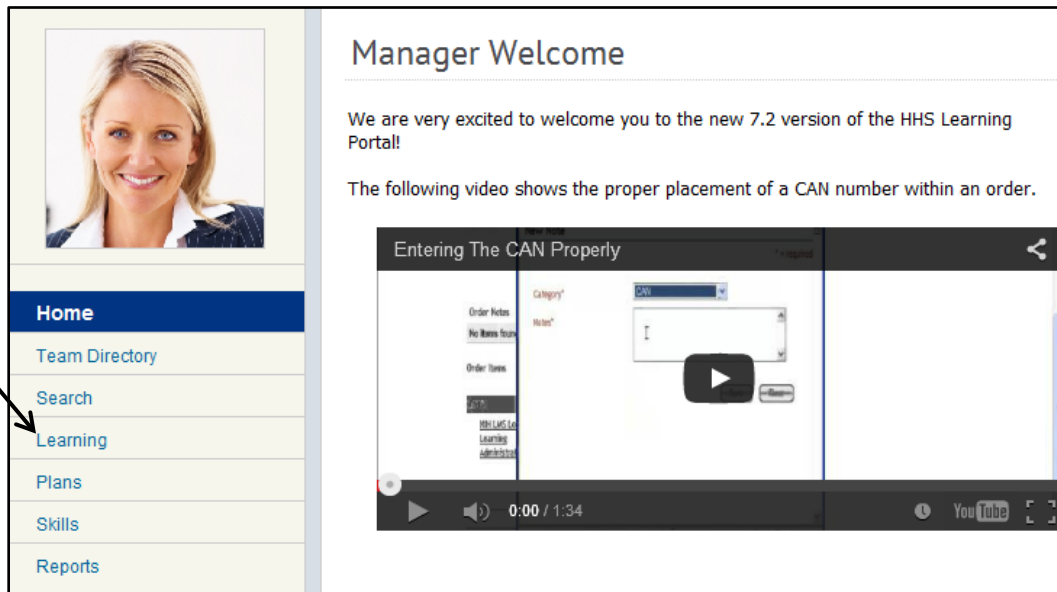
Home
Team Directory
Search
Learning
Plans
Skills
Reports

Manager Welcome

We are very excited to welcome you to the new 7.2 version of the HHS Learning Portal!

The following video shows the proper placement of a CAN number within an order.

Entering The CAN Properly

Order Notes
No Items found
Order Items
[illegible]
NIH LMS Learning Administr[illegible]

Category*
CAN
Notes*

0:00 / 1:34
YouTube